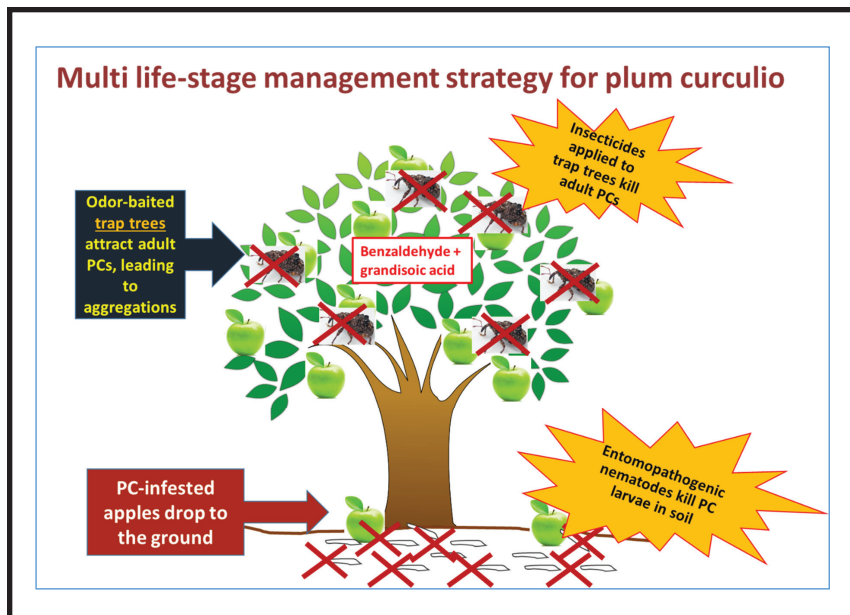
Multi life-stage management strategy for plum curculio

Insecticides applied to trap trees kill adult PCs

Odor-baited trap trees attract adult PCs, leading to aggregations

Benzaldehyde + grandisoic acid

Entomopathogenic nematodes kill PC larvae in soil

PC-infested apples drop to the ground